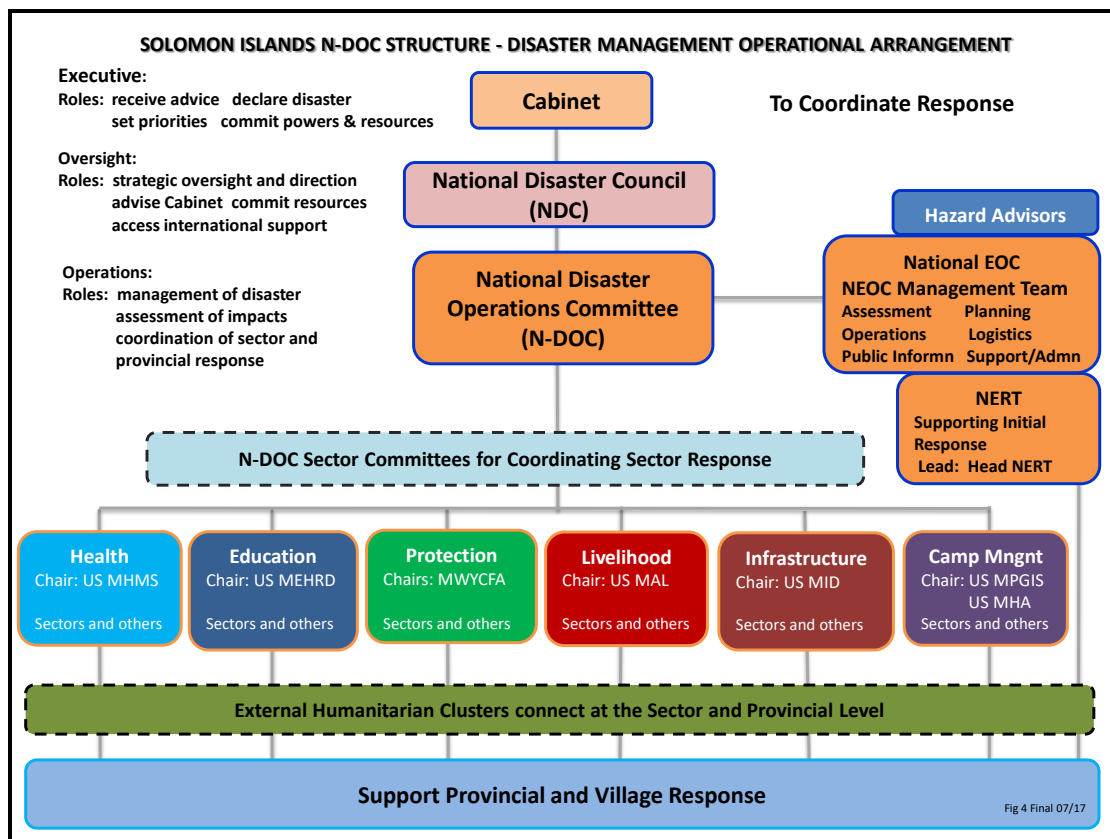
SOLOMON ISLANDS N-DOC STRUCTURE - DISASTER MANAGEMENT OPERATIONAL ARRANGEMENT

Executive:
Roles: receive advice declare disaster set priorities commit powers & resources

Oversight:
Roles: strategic oversight and direction advise Cabinet commit resources access international support

Operations:
Roles: management of disaster assessment of impacts coordination of sector and provincial response

Cabinet

To Coordinate Response

National Disaster Council (NDC)

Hazard Advisors

National Disaster Operations Committee (N-DOC)

National EOC
NEOC Management Team
Assessment Planning
Operations Logistics
Public Informn Support/Admn

NERT
Supporting Initial Response
Lead: Head NERT

N-DOC Sector Committees for Coordinating Sector Response

Health
Chair: US MHMS
Sectors and others

Education
Chair: US MEHRD
Sectors and others

Protection
Chairs: MWYCFA
Sectors and others

Livelihood
Chair: US MAL
Sectors and others

Infrastructure
Chair: US MID
Sectors and others

Camp Mngnt
Chair: US MPGIS
US MHA
Sectors and others

External Humanitarian Clusters connect at the Sector and Provincial Level

Support Provincial and Village Response

Fig 4 Final 07/17